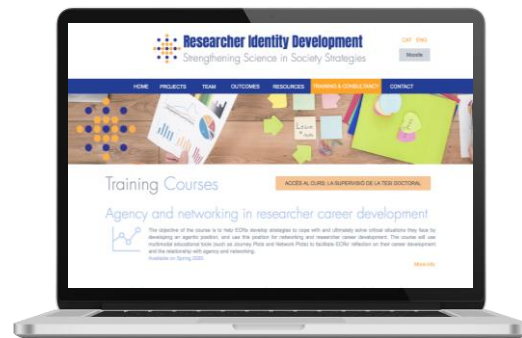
Researcher Identity Development
Strengthening Science in Society Strategies

CAT ENG
Moodle

HOME PROJECTS TEAM OUTCOMES RESOURCES TRAINING & CONSULTANCY CONTACT

Training Courses

ACCÉS AL CURS: LA SUPERVISIÓ DE LA TESI DOCTORAL

Agency and networking in researcher career development

The objective of the course is to help ECRs develop strategies to cope with and ultimately solve critical situations they face by developing an agentic position, and use this position for networking and researcher career development. The course will use multimodal educational tools (such as Journey Plots and Network Plots) to facilitate ECRs reflection on their career development and the relationship with agency and networking.
Available on Spring 2020.

More info